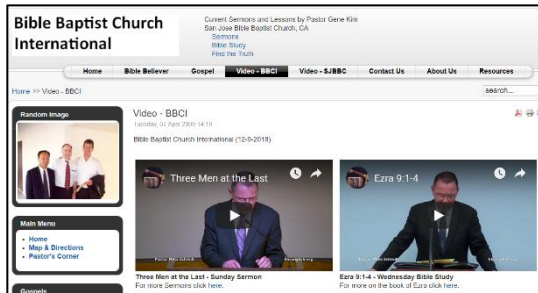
Bible Baptist Church International

Current Sermons and Lessons by Pastor Gene Kim
San Jose Bible Baptist Church, CA
Sermons
Bible Study
Find the Truth

Home | Bible Believer | Gospel | Video - BBCI | Video - SJBBC | Contact Us | About Us | Resources

Home >> Video - BBCI

search...

Random Image

Main Menu
• Home
• Map & Directions
• Pastor's Corner

Gospels

Video - BBCI
Tuesday, 07 April 2009 14:18

Bible Baptist Church International (12-9-2018)

Three Men at the Last

Ezra 9:1-4

Three Men at the Last - Sunday Sermon
For more Sermons click here.

Ezra 9:1-4 - Wednesday Bible Study
For more on the book of Ezra click here.